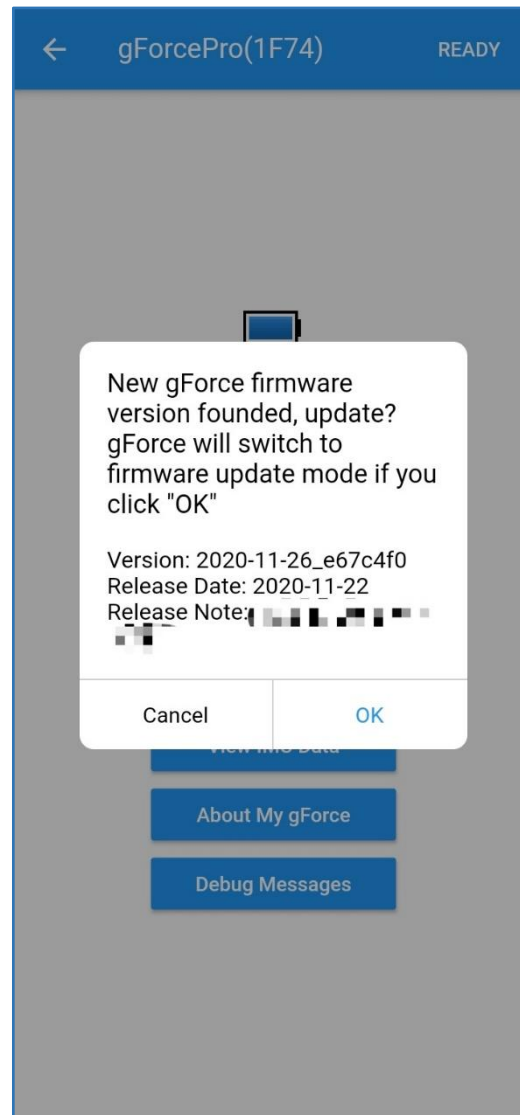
← gForcePro(1F74) READY

New gForce firmware version founded, update? gForce will switch to firmware update mode if you click "OK"

Version: 2020-11-26_e67c4f0
Release Date: 2020-11-22
Release Note: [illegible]

Cancel OK

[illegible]

About My gForce

Debug Messages